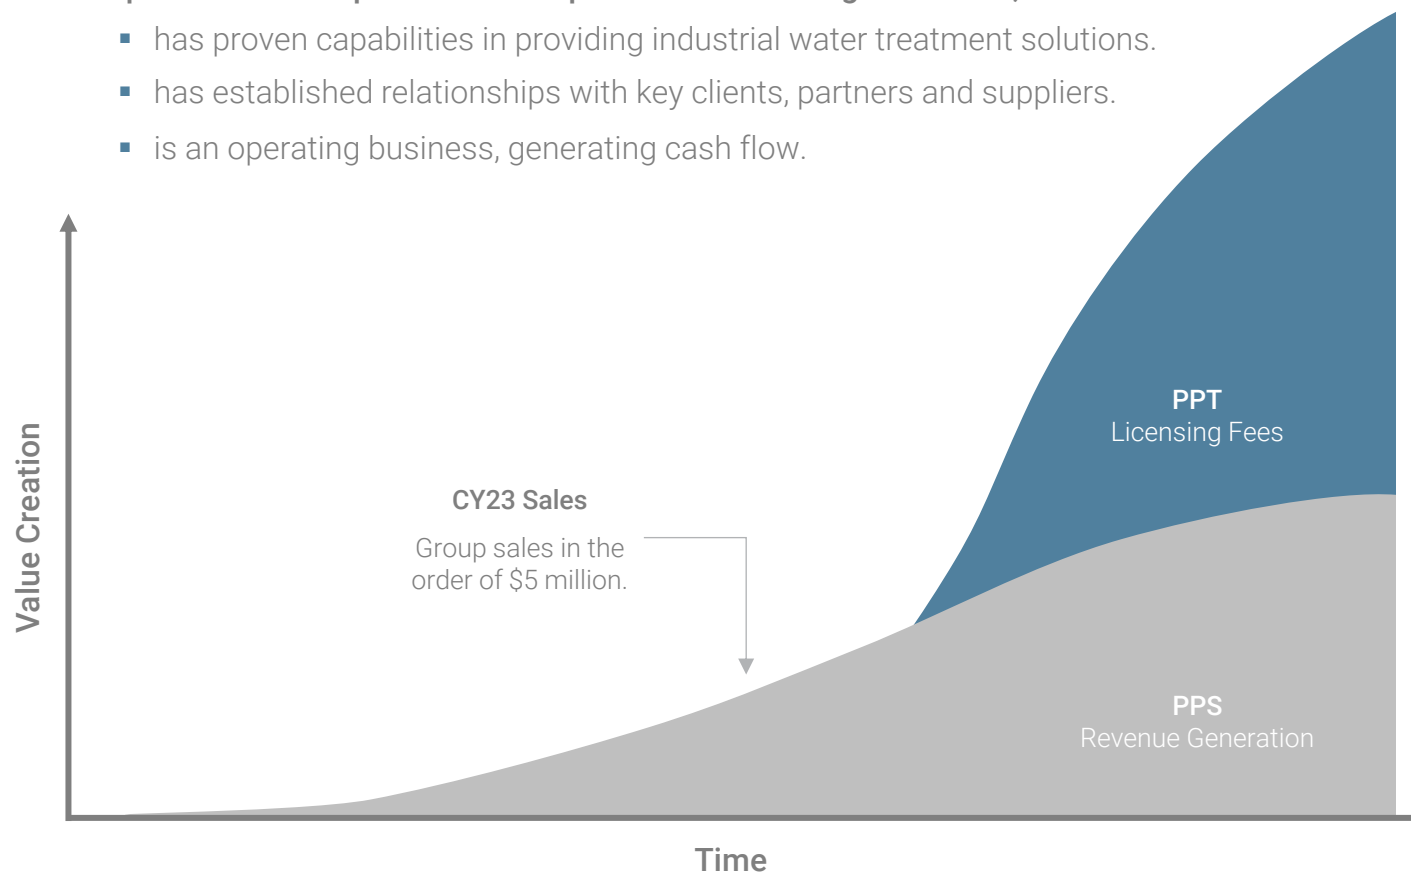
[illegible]

- has proven capabilities in providing industrial water treatment solutions.
- has established relationships with key clients, partners and suppliers.
- is an operating business, generating cash flow.

Value Creation

PPT
Licensing Fees

CY23 Sales

Group sales in the order of $5 million.

PPS
Revenue Generation

Time